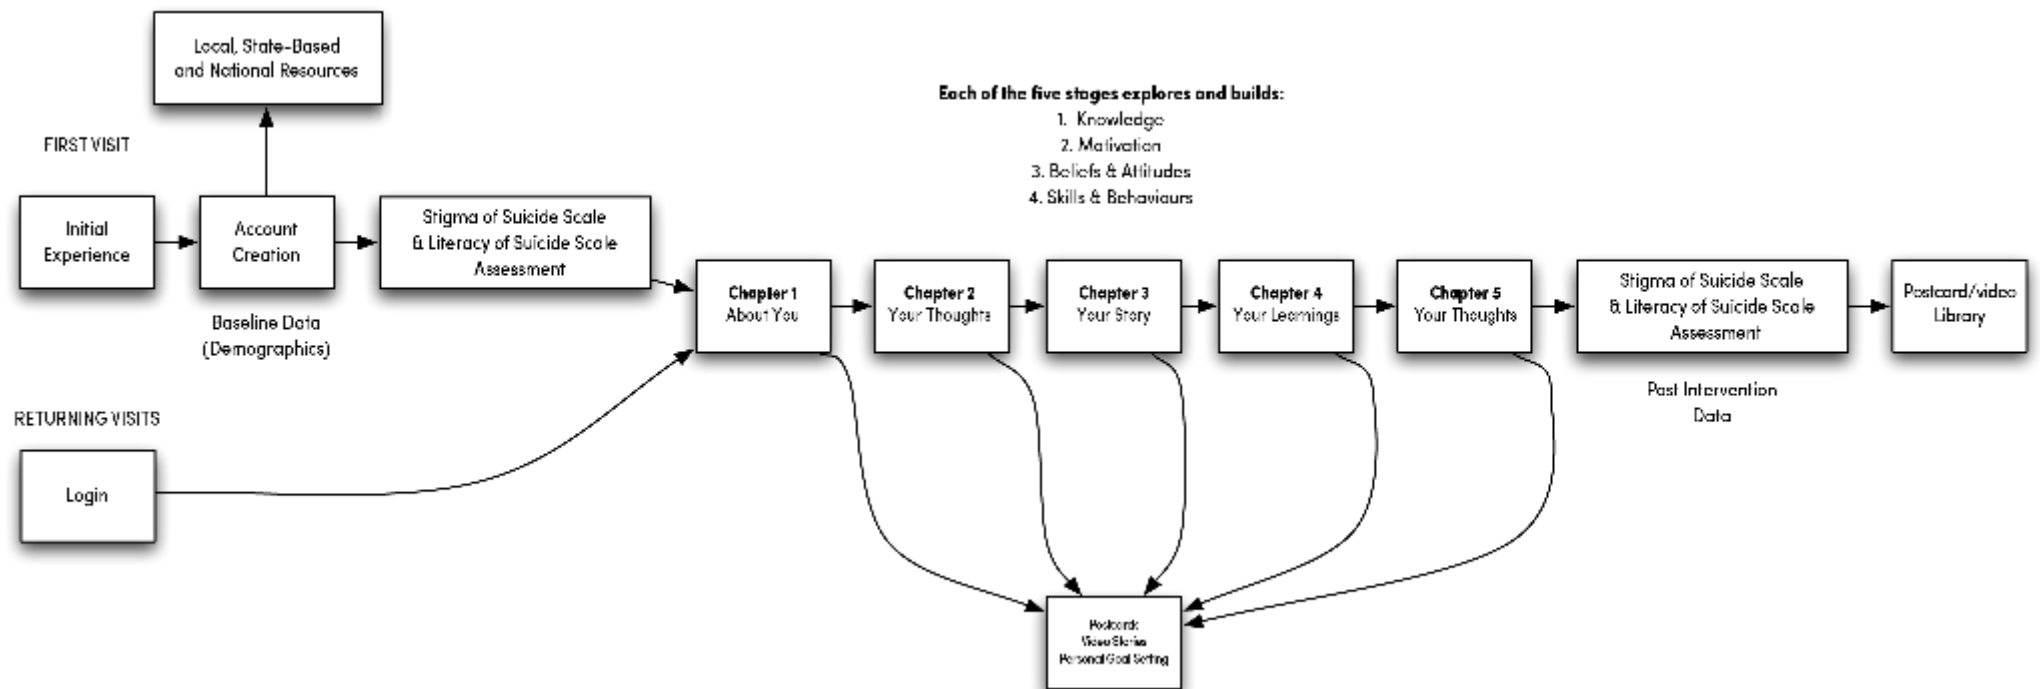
Local, State-Based and National Resources

FIRST VISIT

Initial Experience

Account Creation

Stigma of Suicide Scale & Literacy of Suicide Scale Assessment

Baseline Data (Demographics)

Each of the five stages explores and builds:
1. Knowledge
2. Motivation
3. Beliefs & Attitudes
4. Skills & Behaviours

Chapter 1
About You

Chapter 2
Your Thoughts

Chapter 3
Your Story

Chapter 4
Your Learnings

Chapter 5
Your Thoughts

Stigma of Suicide Scale & Literacy of Suicide Scale Assessment

Postcard/video Library

Post Intervention Data

RETURNING VISITS

Login

Postcards
Video Stories
Personal Goal Setting